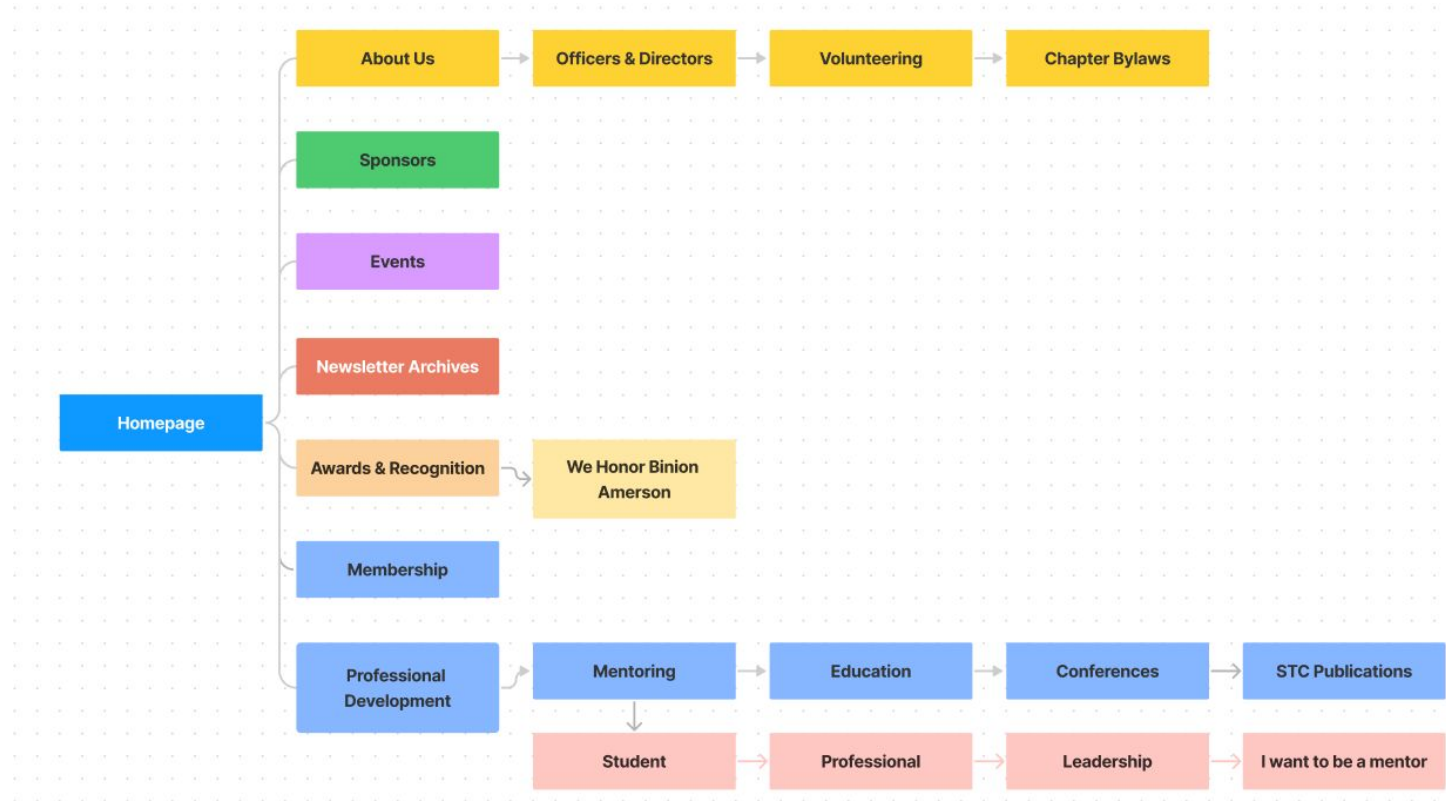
Homepage

About Us
Officers & Directors
Volunteering
Chapter Bylaws

Sponsors

Events

Newsletter Archives

Awards & Recognition
We Honor Binion Amerson

Membership

Professional Development
Mentoring
Education
Conferences
STC Publications

Student
Professional
Leadership
I want to be a mentor